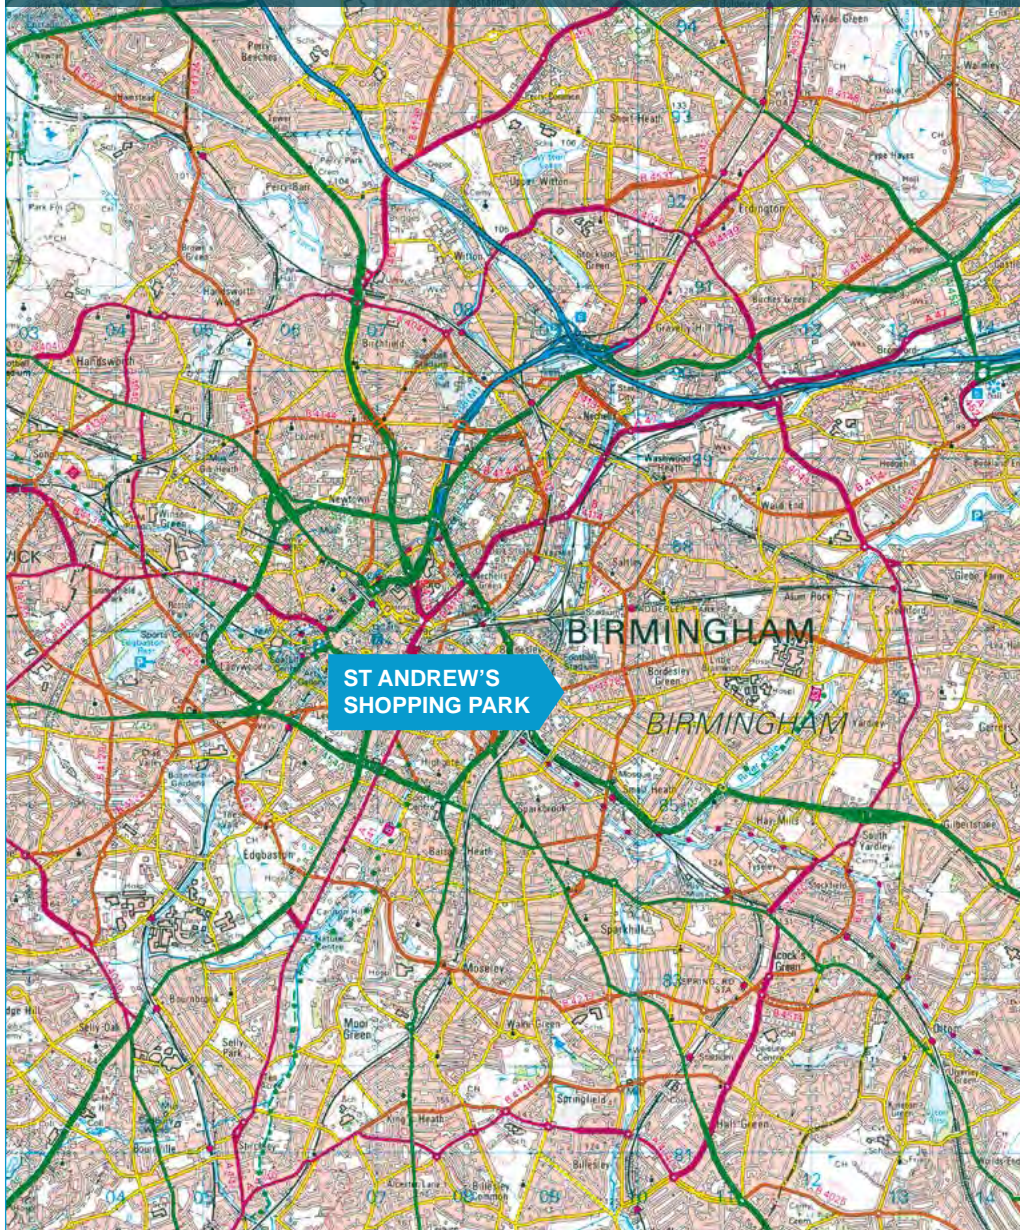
BIRMINGHAM

ST ANDREW'S SHOPPING PARK

BIRMINGHAM

Perry Beeches
Perry Barr
Handsworth
Birchfield
Witton
Erdington
Nechells
Washwood Heath
Saltley
Bordesley Green
Small Heath
Sparkbrook
Balsall Heath
Edgbaston
Sparkhill
Moseley
Moor Green
Selly Oak
Selly Park
Bournville
Stirchley
Kings Heath
Billesley
Springfield
Hall Green
Acock's Green
Tyseley
Hay Mills
South Yardley
Yardley
Stechford
Glebe Farm
Gilbertstone
Alum Rock
Hodge Hill
Bromford
Gravelly Hill
Stockland Green
Short Heath
Wylde Green
Walmley
Pype Hayes
Lozells
Newtown
Winson Green
Ladywood
Kings Norton
Olton
Castle Vale

03
04
05
06
07
08
81
82
83
84
85
88
89
91
92
93
94
11
12
13
14
09
10